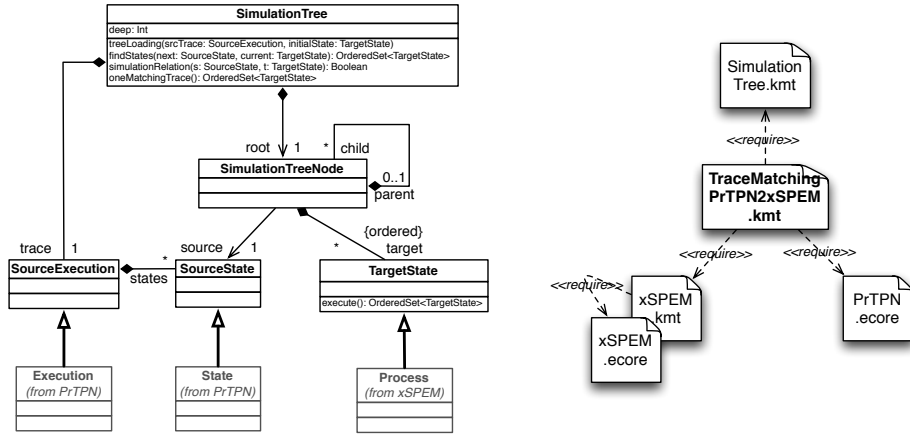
SimulationTree

deep: Int

treeLoading(srcTrace: SourceExecution, initialState: TargetState)
findStates(next: SourceState, current: TargetState): OrderedSet<TargetState>
simulationRelation(s: SourceState, t: TargetState): Boolean
oneMatchingTrace(): OrderedSet<TargetState>

root 1

* child

SimulationTreeNode

0..1 parent

trace 1

source 1

{ordered} * target

SourceExecution

states *

SourceState

TargetState

execute(): OrderedSet<TargetState>

Execution (from PrTPN)

State (from PrTPN)

Process (from xSPEM)

Simulation Tree.kmt

<<require>>

TraceMatching PrTPN2xSPEM .kmt

<<require>>

<<require>>

<<require>>

xSPEM kmt

xSPEM .ecore

PrTPN .ecore